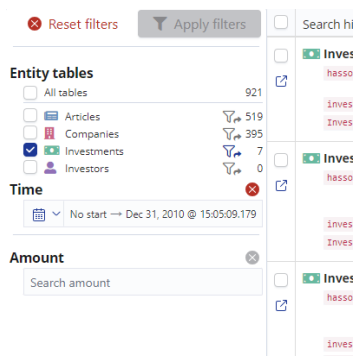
Reset filters

Apply filters

Entity tables

All tables 921

Articles 519

Companies 395

Investments 7

Investors 0

Time

No start → Dec 31, 2010 @ 15:05:09.179

Amount

Search amount

Search hi

Inves

hasso

inves

Inves

Inves

hasso

inves

Inves

Inves

hasso

inves